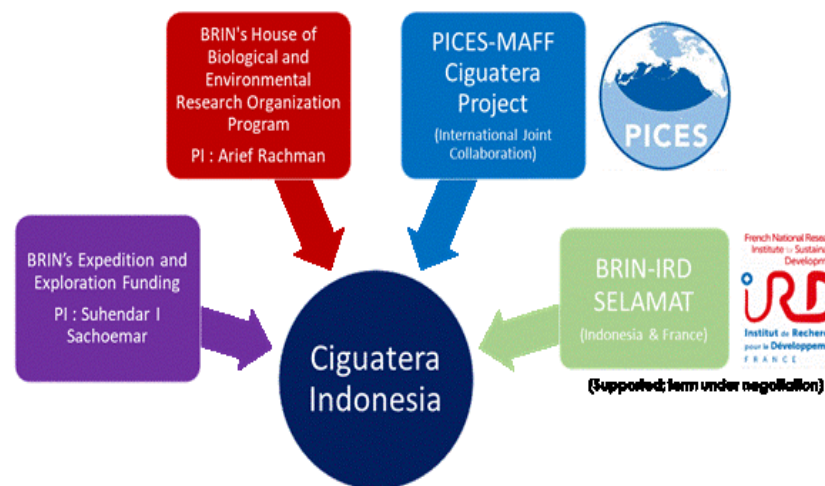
BRIN's House of Biological and Environmental Research Organization Program

PI : Arief Rachman

PICES-MAFF Ciguatera Project

(International Joint Collaboration)

PICES

BRIN's Expedition and Exploration Funding

PI : Suhendar I Sachoemar

BRIN-IRD SELAMAT

(Indonesia & France)

French National Resea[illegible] Institute for Sustaina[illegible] Developm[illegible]

IRD

Institut de Recherch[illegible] pour le Développem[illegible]

FRANCE

(Supported; term under negotiation)

Ciguatera Indonesia